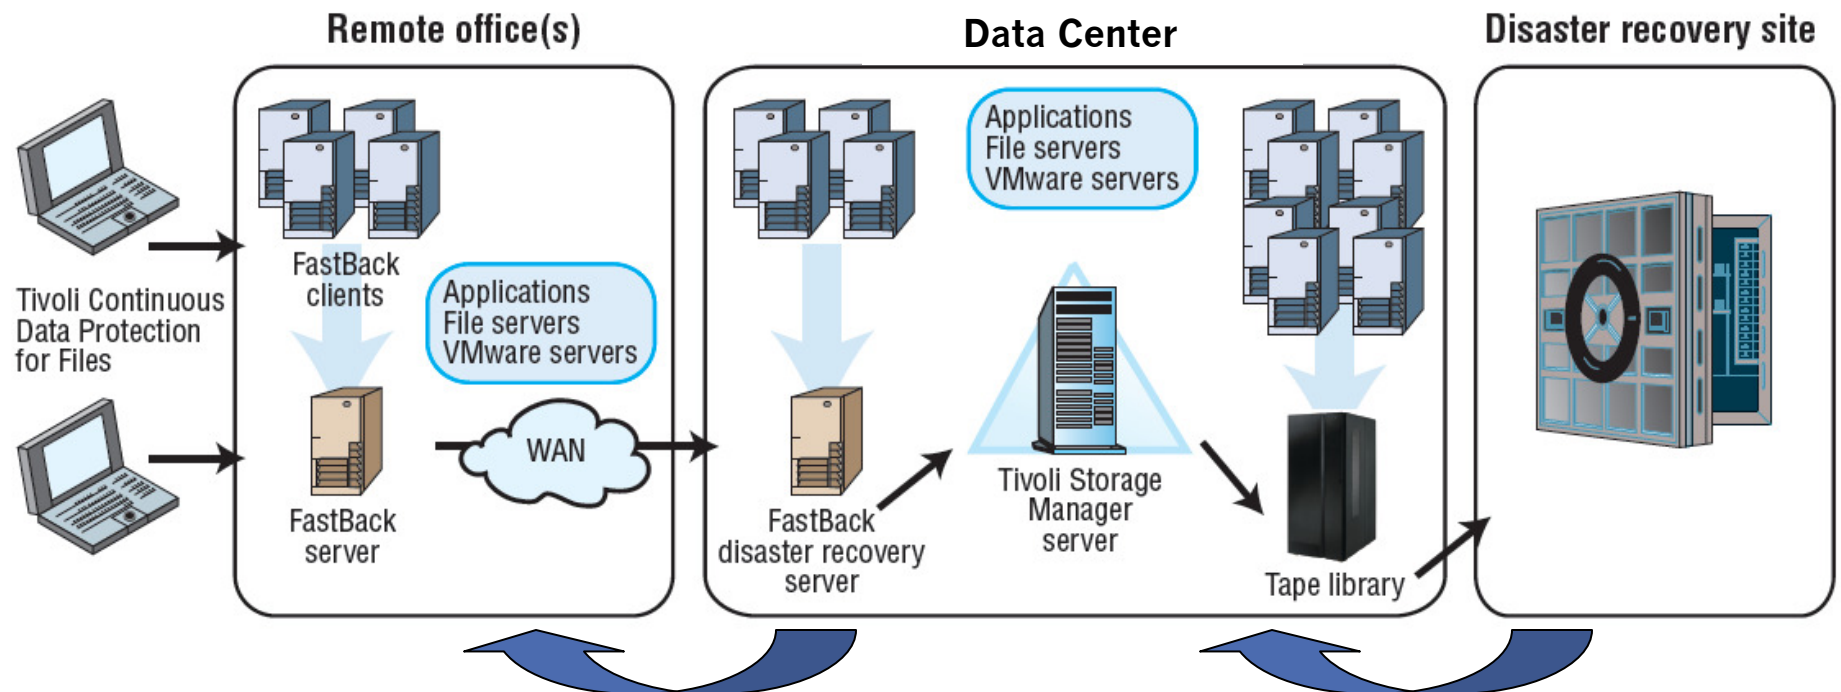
Remote office(s)

Data Center

Disaster recovery site

Tivoli Continuous Data Protection for Files

FastBack clients

Applications
File servers
VMware servers

FastBack server

WAN

FastBack disaster recovery server

Applications
File servers
VMware servers

Tivoli Storage Manager server

Tape library